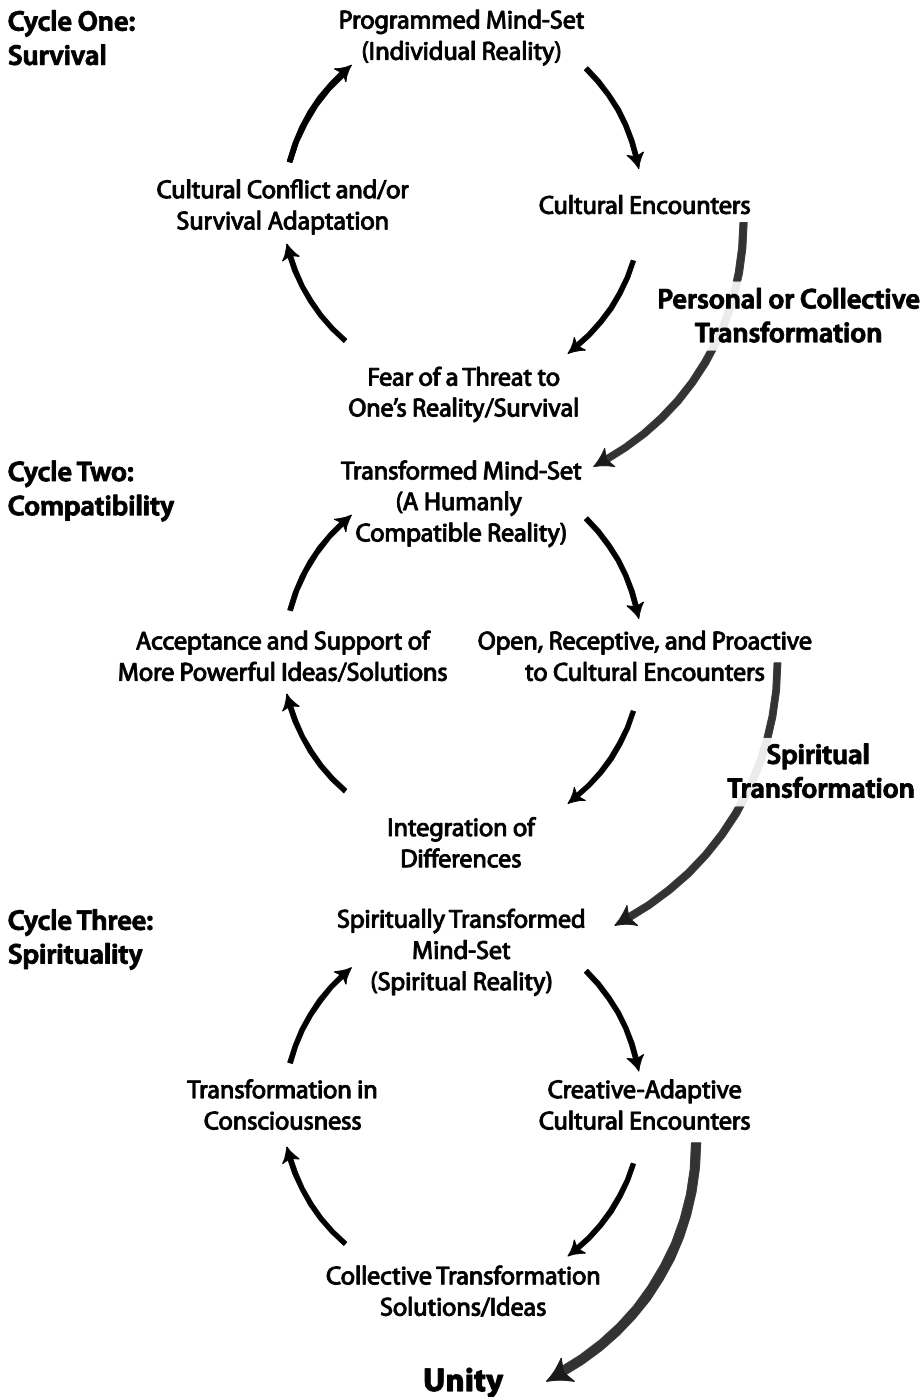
Cycle One: Survival

Programmed Mind-Set (Individual Reality)

Cultural Encounters

Fear of a Threat to One's Reality/Survival

Cultural Conflict and/or Survival Adaptation

Personal or Collective Transformation

Cycle Two: Compatibility

Transformed Mind-Set (A Humanly Compatible Reality)

Open, Receptive, and Proactive to Cultural Encounters

Integration of Differences

Acceptance and Support of More Powerful Ideas/Solutions

Spiritual Transformation

Cycle Three: Spirituality

Spiritually Transformed Mind-Set (Spiritual Reality)

Creative-Adaptive Cultural Encounters

Collective Transformation Solutions/Ideas

Transformation in Consciousness

Unity